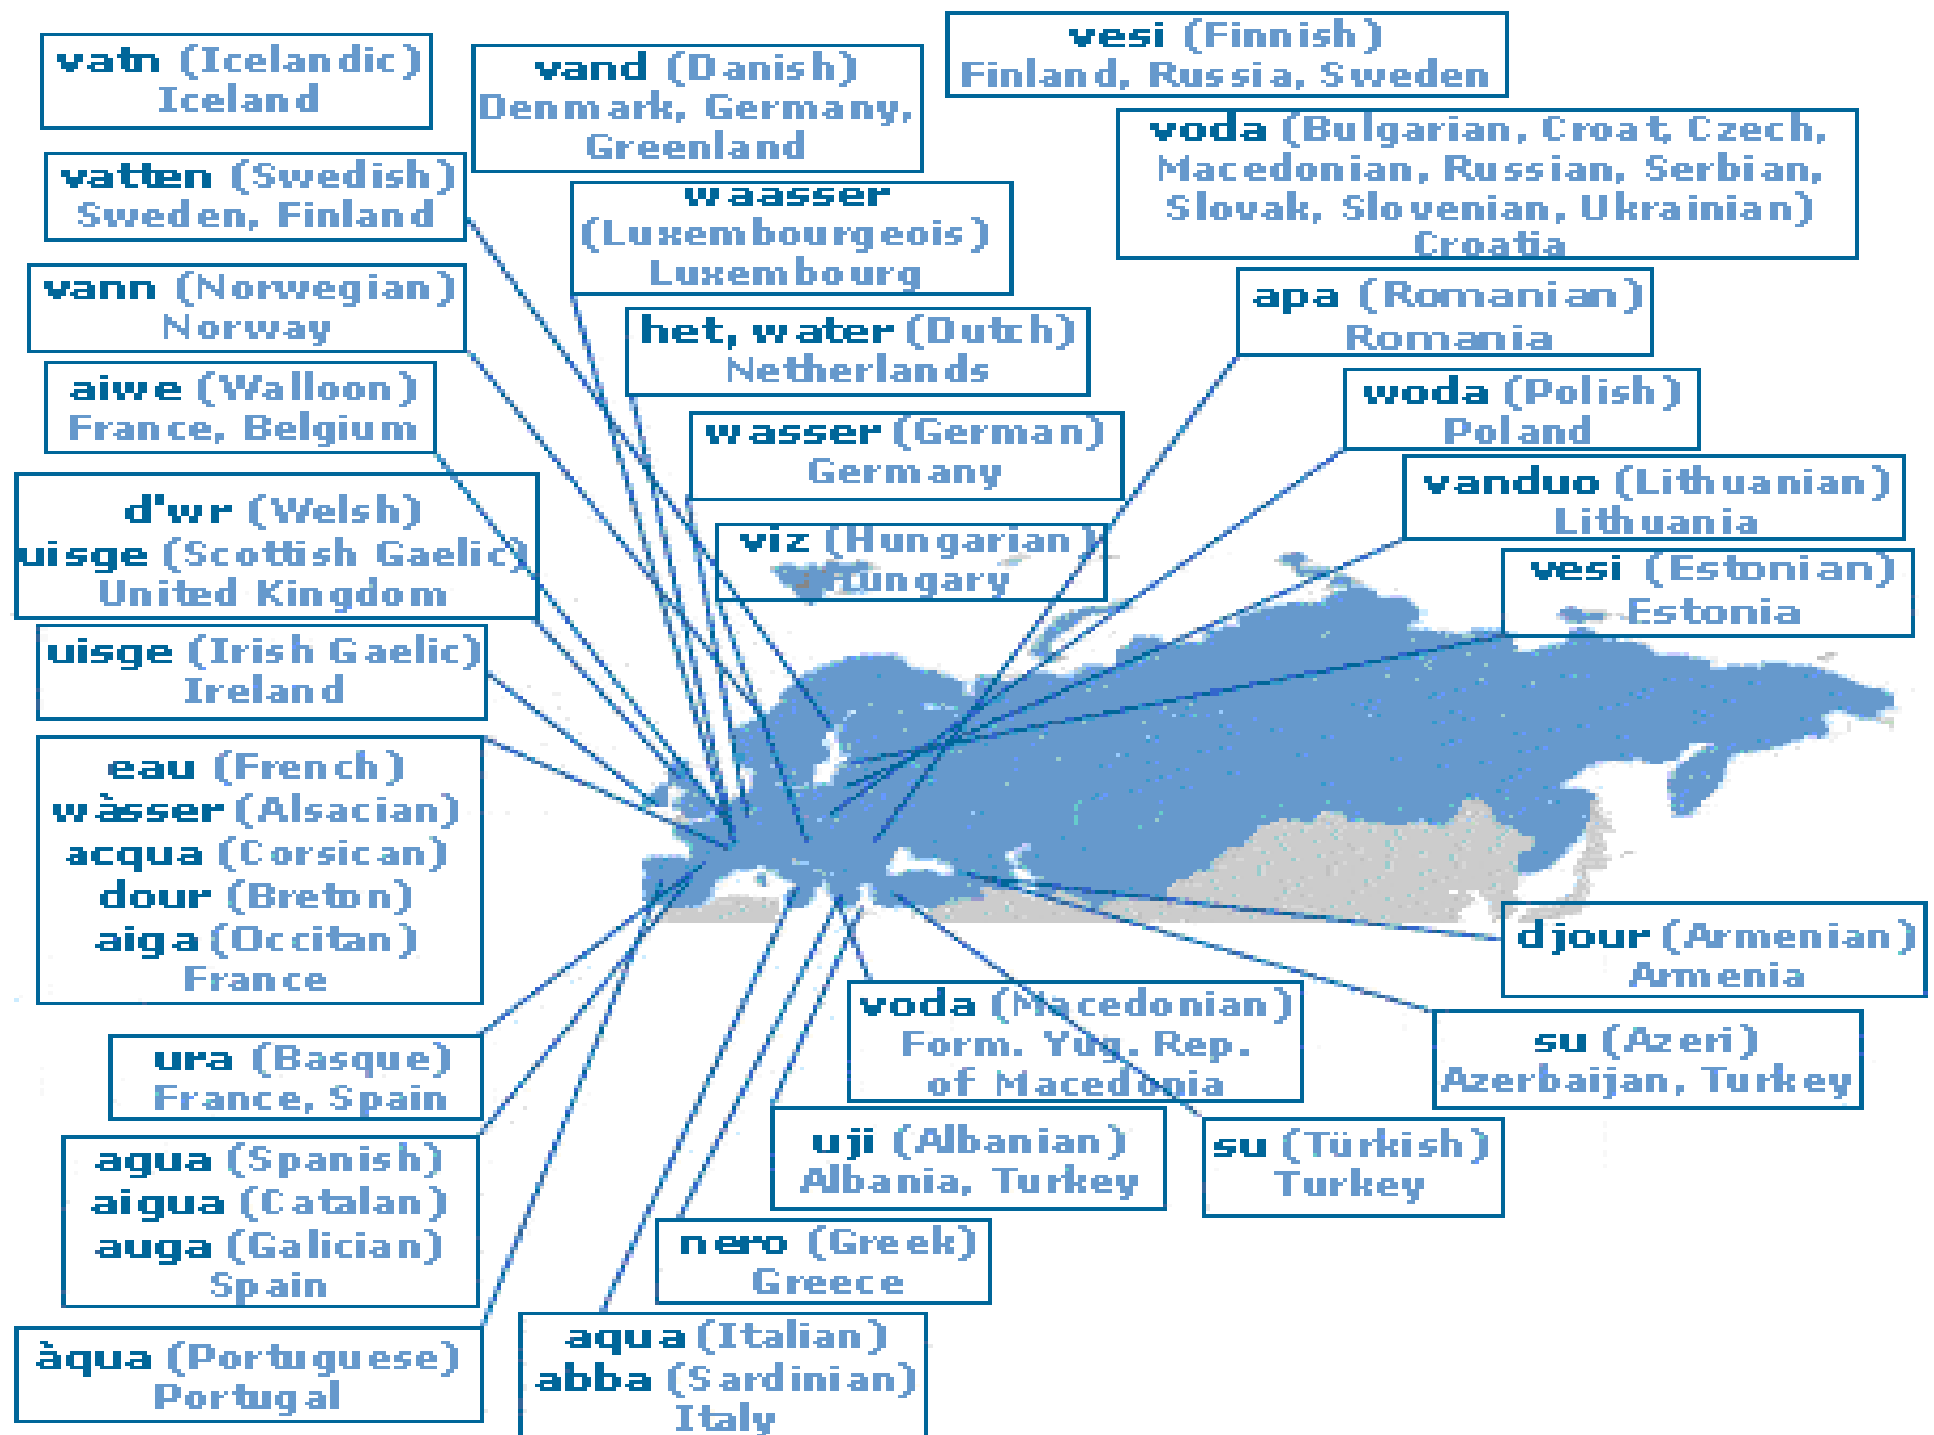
vatn (Icelandic)
Iceland

vand (Danish)
Denmark, Germany, Greenland

vesi (Finnish)
Finland, Russia, Sweden

voda (Bulgarian, Croat, Czech, Macedonian, Russian, Serbian, Slovak, Slovenian, Ukrainian)
Croatia

vatten (Swedish)
Sweden, Finland

waasser (Luxembourgeois)
Luxembourg

vann (Norwegian)
Norway

het, water (Dutch)
Netherlands

apa (Romanian)
Romania

aiwe (Walloon)
France, Belgium

woda (Polish)
Poland

wasser (German)
Germany

d'wr (Welsh)
uisge (Scottish Gaelic)
United Kingdom

vanduo (Lithuanian)
Lithuania

viz (Hungarian)
Hungary

vesi (Estonian)
Estonia

uisge (Irish Gaelic)
Ireland

eau (French)
wàsser (Alsacian)
acqua (Corsican)
dour (Breton)
aiga (Occitan)
France

djour (Armenian)
Armenia

voda (Macedonian)
Form. Yug. Rep. of Macedonia

ura (Basque)
France, Spain

su (Azeri)
Azerbaijan, Turkey

uji (Albanian)
Albania, Turkey

su (Türkish)
Turkey

agua (Spanish)
aigua (Catalan)
auga (Galician)
Spain

nero (Greek)
Greece

àqua (Portuguese)
Portugal

aqua (Italian)
abba (Sardinian)
Italy